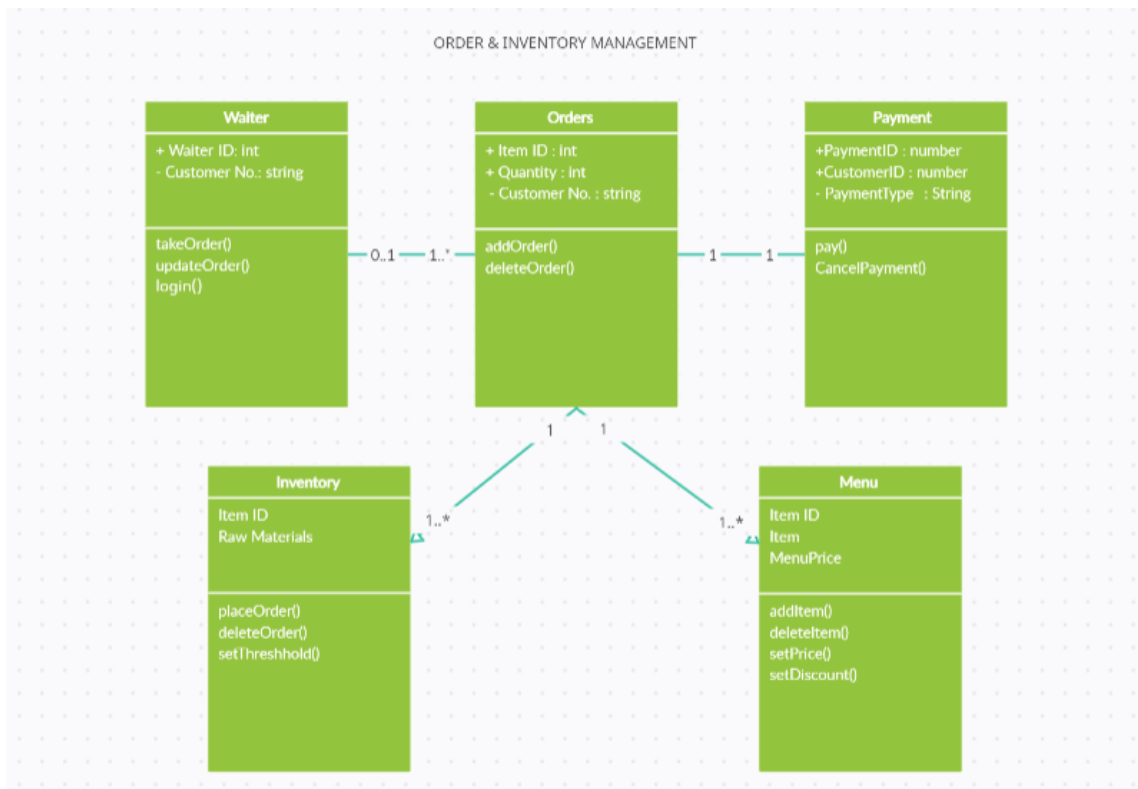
ORDER & INVENTORY MANAGEMENT

Waiter
+ Waiter ID: int
- Customer No.: string
takeOrder()
updateOrder()
login()

0..1 1..*

Orders
+ Item ID : int
+ Quantity : int
- Customer No. : string
addOrder()
deleteOrder()

1 1

Payment
+PaymentID : number
+CustomerID : number
- PaymentType : String
pay()
CancelPayment()

1 1

1..*

Inventory
Item ID
Raw Materials
placeOrder()
deleteOrder()
setThreshhold()

1..*

Menu
Item ID
Item
MenuPrice
addItem()
deleteItem()
setPrice()
setDiscount()